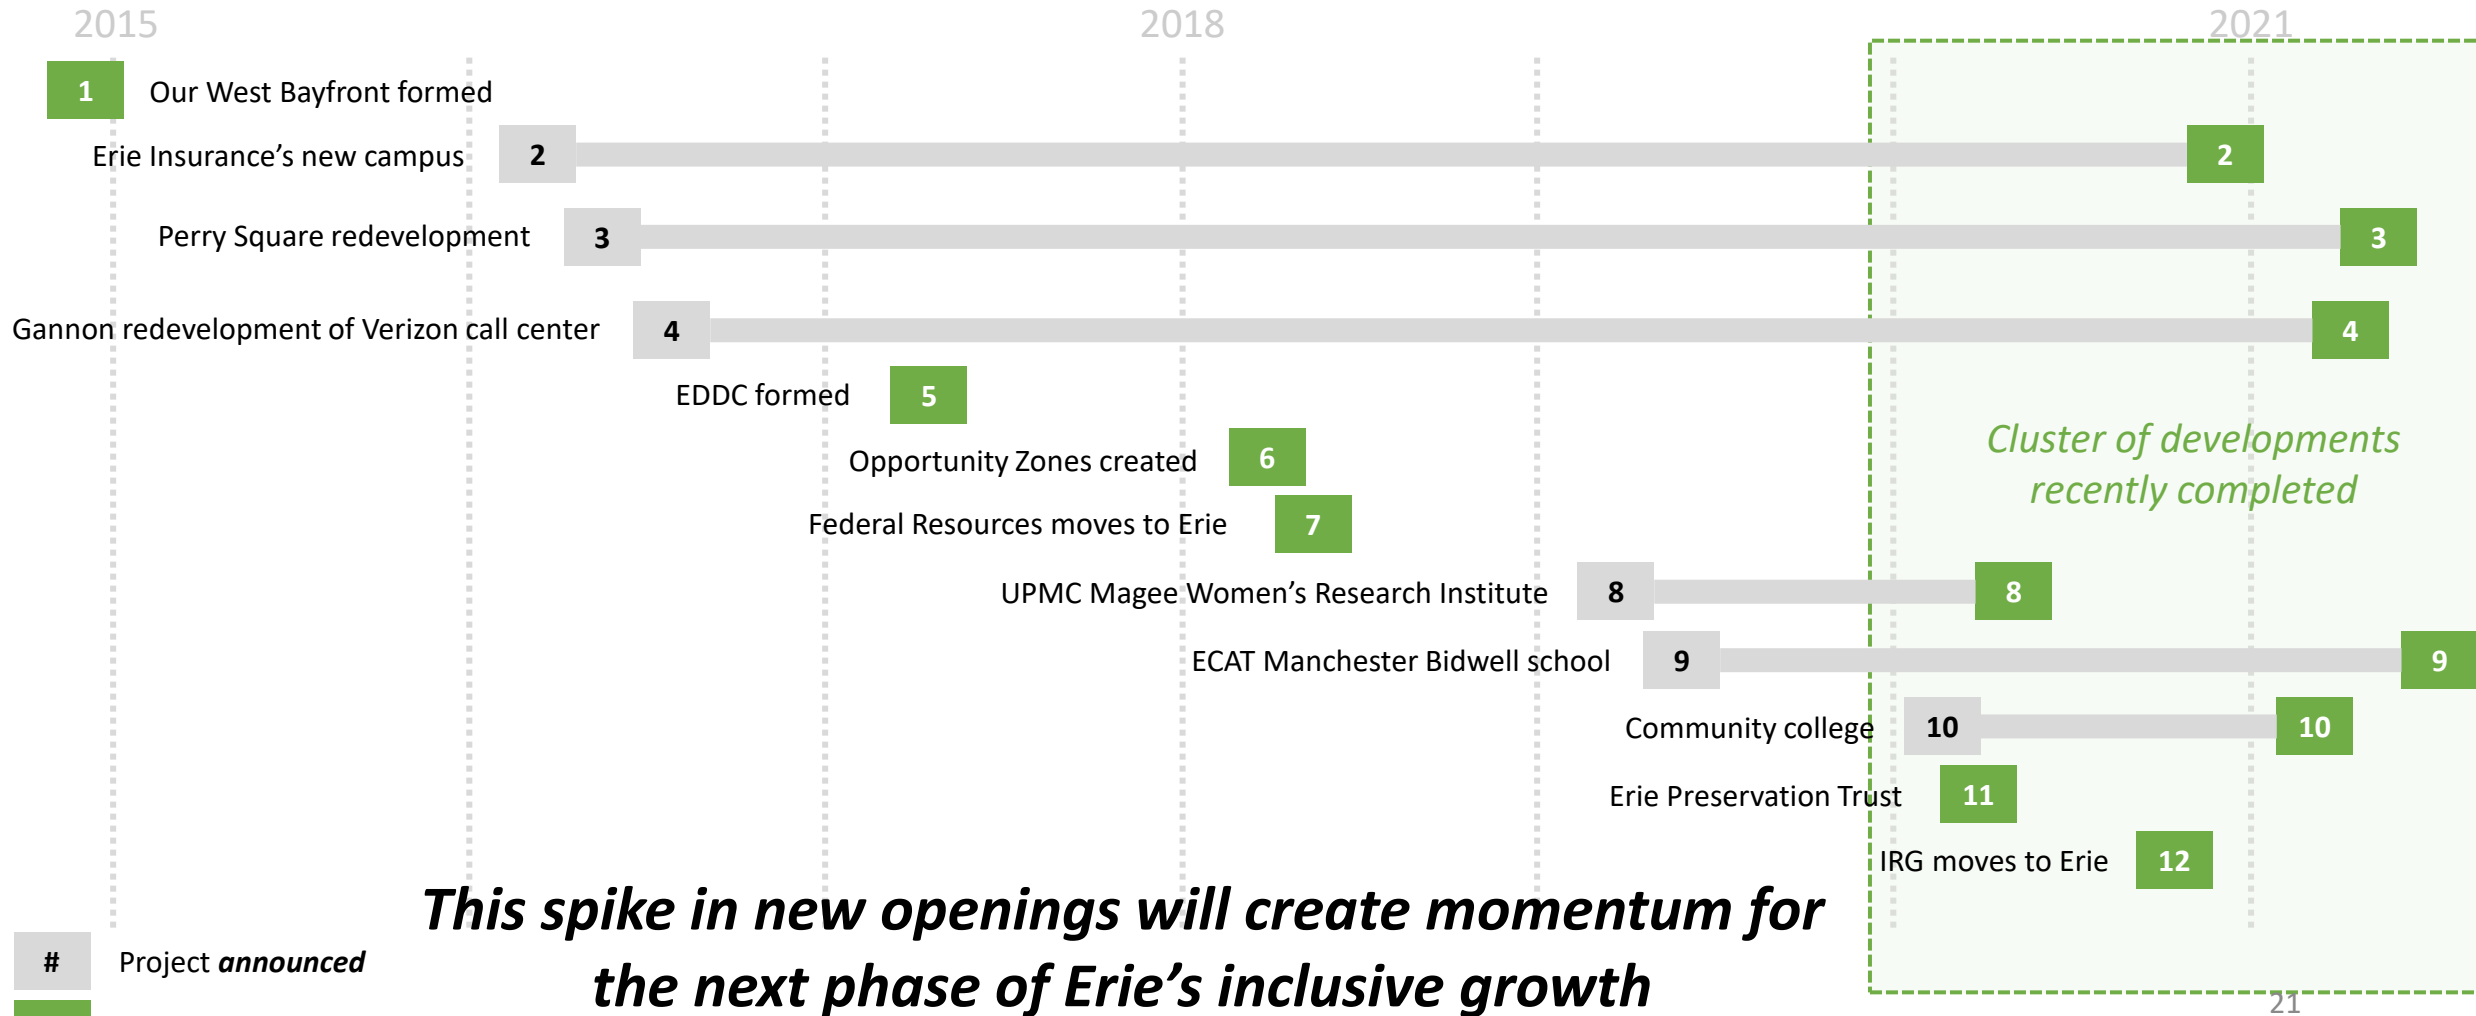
2015
2018
2021

1 Our West Bayfront formed

Erie Insurance's new campus 2 2

Perry Square redevelopment 3 3

Gannon redevelopment of Verizon call center 4 4

EDDC formed 5

Opportunity Zones created 6

Federal Resources moves to Erie 7

UPMC Magee Women's Research Institute 8 8

ECAT Manchester Bidwell school 9 9

Community college 10 10

Erie Preservation Trust 11

IRG moves to Erie 12

*Cluster of developments recently completed*

# Project ***announced***

***This spike in new openings will create momentum for the next phase of Erie's inclusive growth***

21